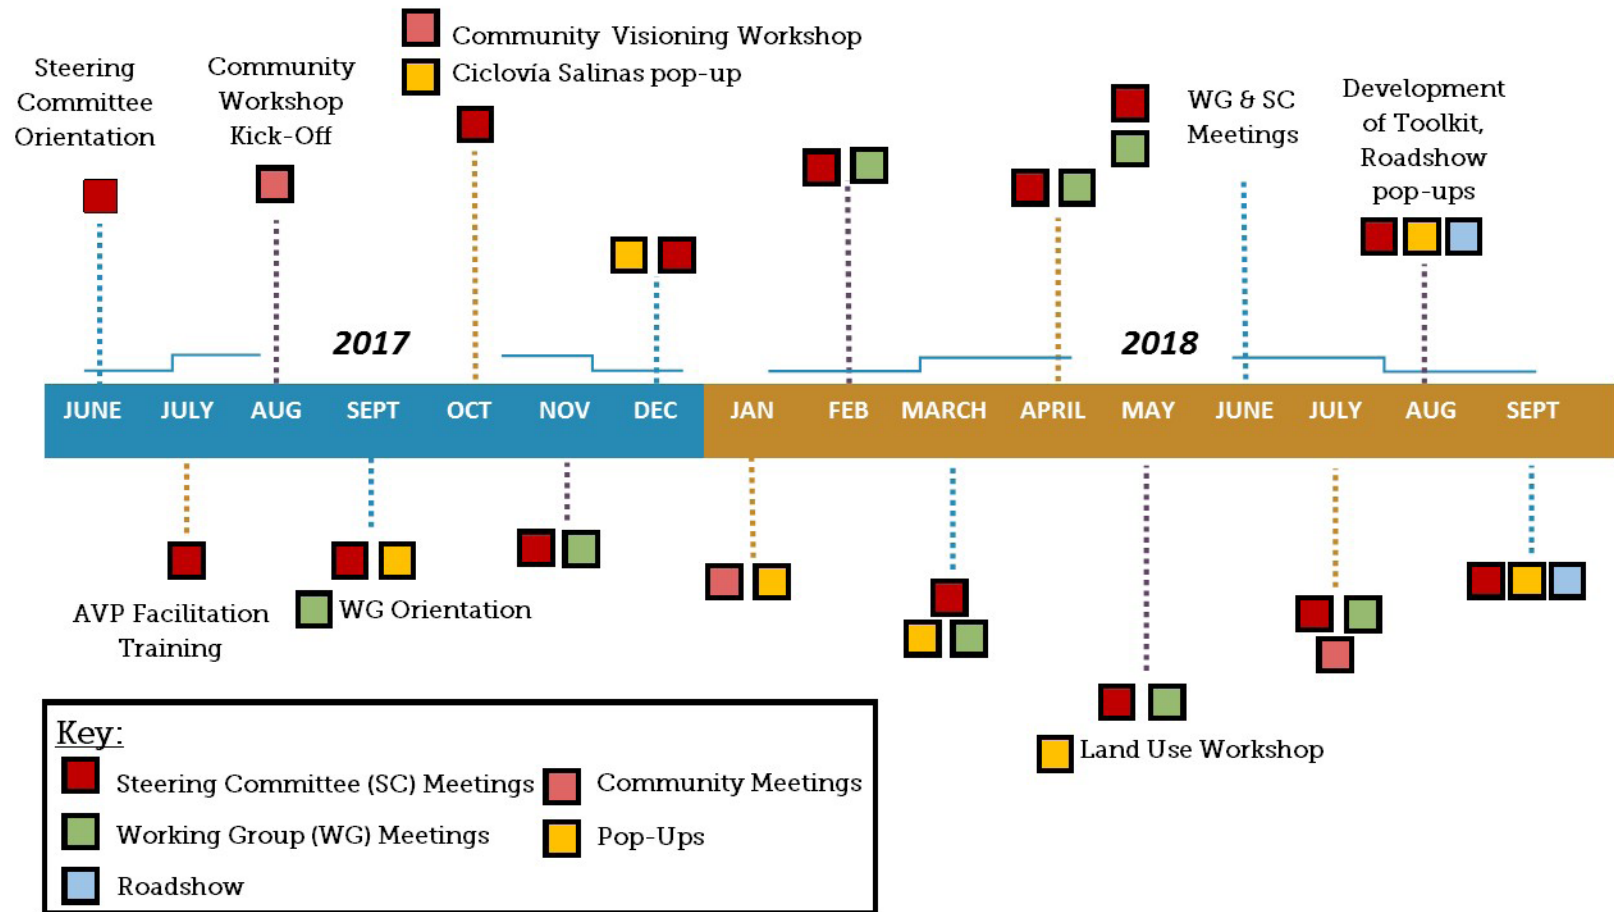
Steering Committee Orientation

Community Workshop Kick-Off

Community Visioning Workshop
Ciclovía Salinas pop-up

WG & SC Meetings

Development of Toolkit, Roadshow pop-ups

2017

2018

| JUNE | JULY | AUG | SEPT | OCT | NOV | DEC | JAN | FEB | MARCH | APRIL | MAY | JUNE | JULY | AUG | SEPT |
|---|---|---|---|---|---|---|---|---|---|---|---|---|---|---|---|

AVP Facilitation Training

WG Orientation

Land Use Workshop

Key:
Steering Committee (SC) Meetings
Community Meetings
Working Group (WG) Meetings
Pop-Ups
Roadshow